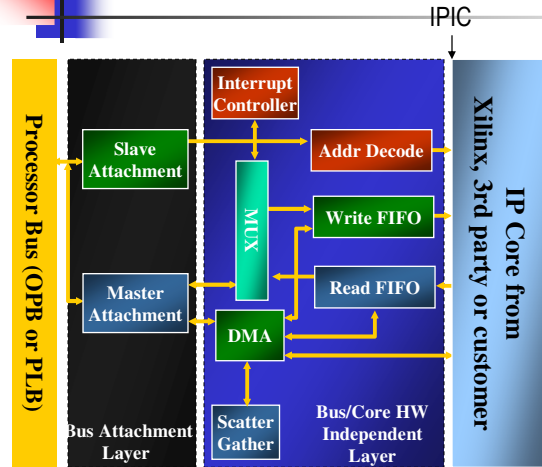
IPIC

Processor Bus (OPB or PLB)

Slave Attachment

Master Attachment

Bus Attachment Layer

Interrupt Controller

MUX

Addr Decode

Write FIFO

Read FIFO

DMA

Scatter Gather

Bus/Core HW Independent Layer

IP Core from Xilinx, 3rd party or customer